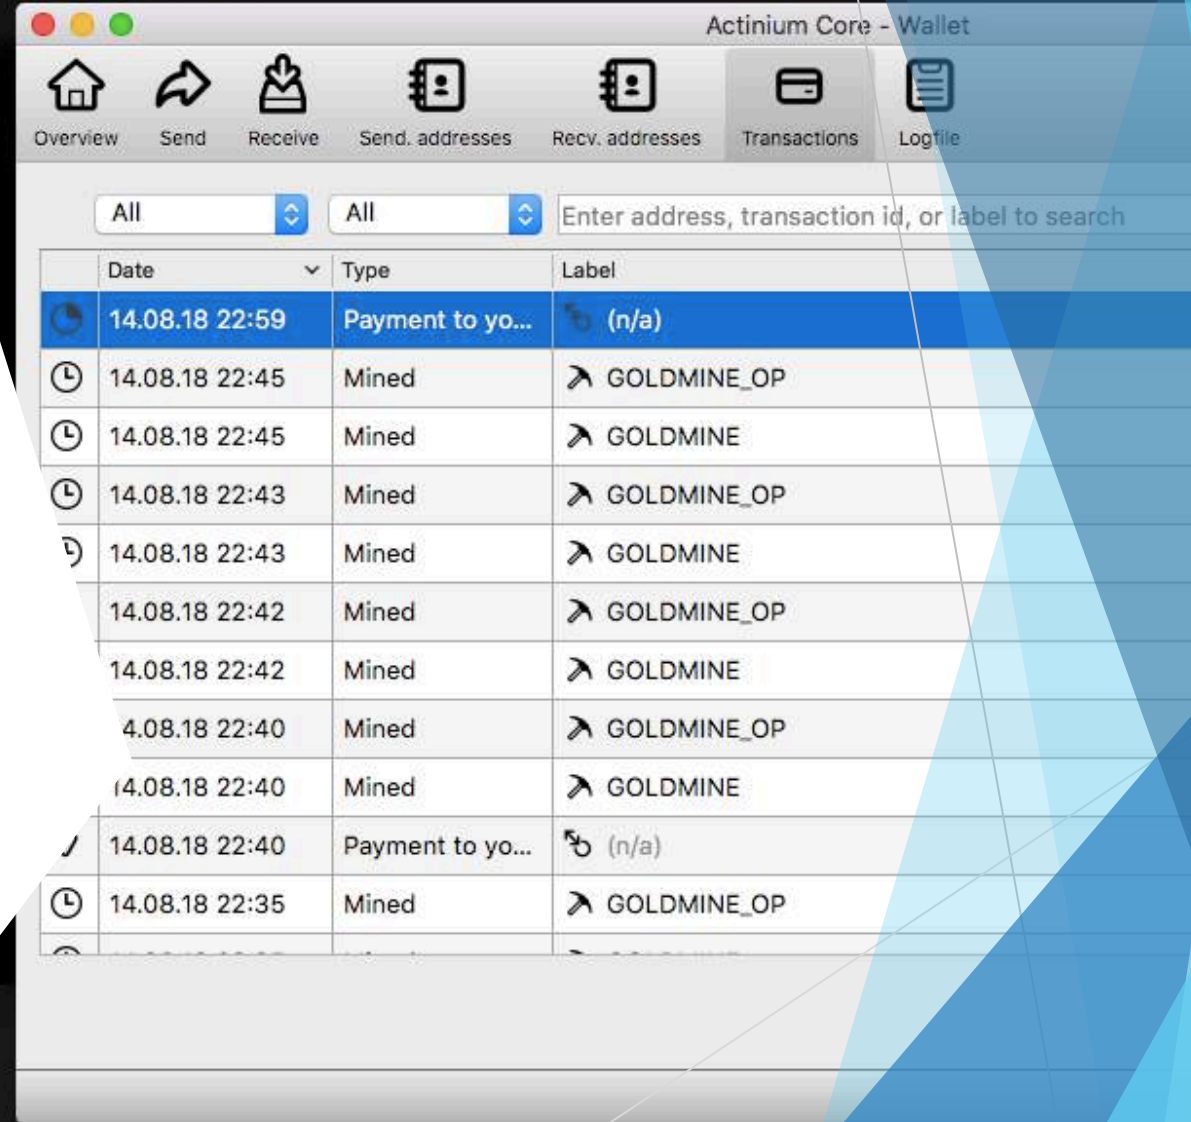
Actinium Core - Wallet

Overview Send Receive Send. addresses Recv. addresses Transactions Logfile

All All Enter address, transaction id, or label to search

| | Date | Type | Label |
|---|---|---|---|
| | 14.08.18 22:59 | Payment to yo... | (n/a) |
| | 14.08.18 22:45 | Mined | GOLDMINE_OP |
| | 14.08.18 22:45 | Mined | GOLDMINE |
| | 14.08.18 22:43 | Mined | GOLDMINE_OP |
| | 14.08.18 22:43 | Mined | GOLDMINE |
| | 14.08.18 22:42 | Mined | GOLDMINE_OP |
| | 14.08.18 22:42 | Mined | GOLDMINE |
| | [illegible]4.08.18 22:40 | Mined | GOLDMINE_OP |
| | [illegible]4.08.18 22:40 | Mined | GOLDMINE |
| | 14.08.18 22:40 | Payment to yo... | (n/a) |
| | 14.08.18 22:35 | Mined | GOLDMINE_OP |